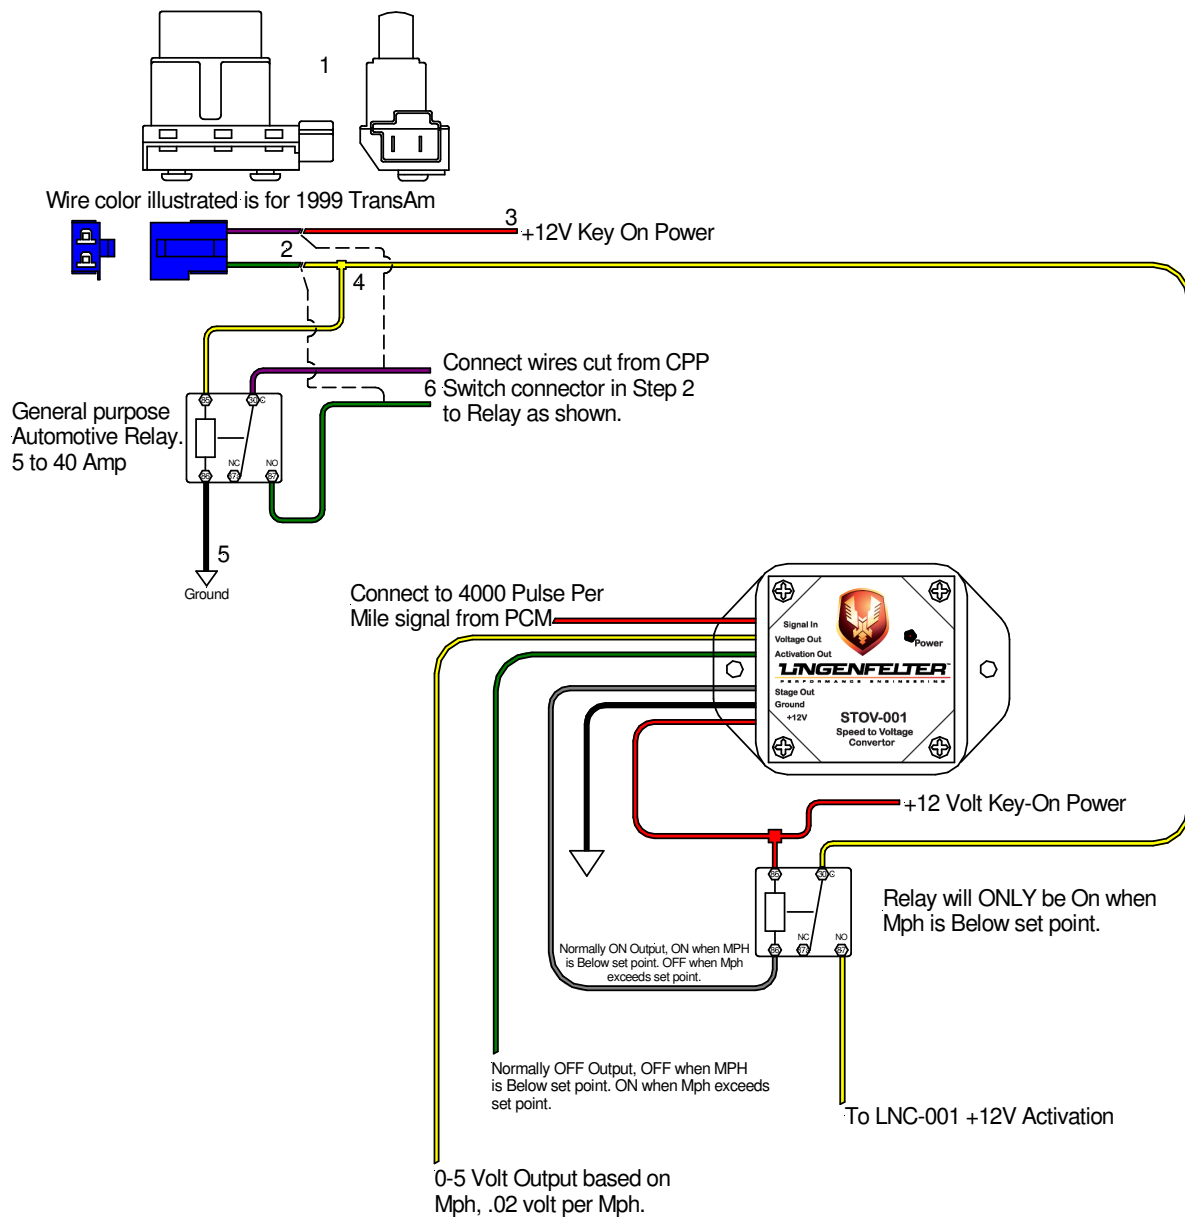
1

Wire color illustrated is for 1999 TransAm

3 +12V Key On Power

2

4

Connect wires cut from CPP
6 Switch connector in Step 2
to Relay as shown.

General purpose
Automotive Relay.
5 to 40 Amp

85 30 C
NC NO
86 87 87

5

Ground

Connect to 4000 Pulse Per
Mile signal from PCM

Signal In
Voltage Out
Activation Out

Power

LINGENFELTER
PERFORMANCE ENGINEERING

Stage Out
Ground
+12V

STOV-001
Speed to Voltage
Convertor

+12 Volt Key-On Power

85 30 C
NC NO
86 87 87

Relay will ONLY be On when
Mph is Below set point.

Normally ON Output, ON when MPH is Below set point. OFF when Mph exceeds set point.

Normally OFF Output, OFF when MPH is Below set point. ON when Mph exceeds set point.

To LNC-001 +12V Activation

0-5 Volt Output based on
Mph, .02 volt per Mph.